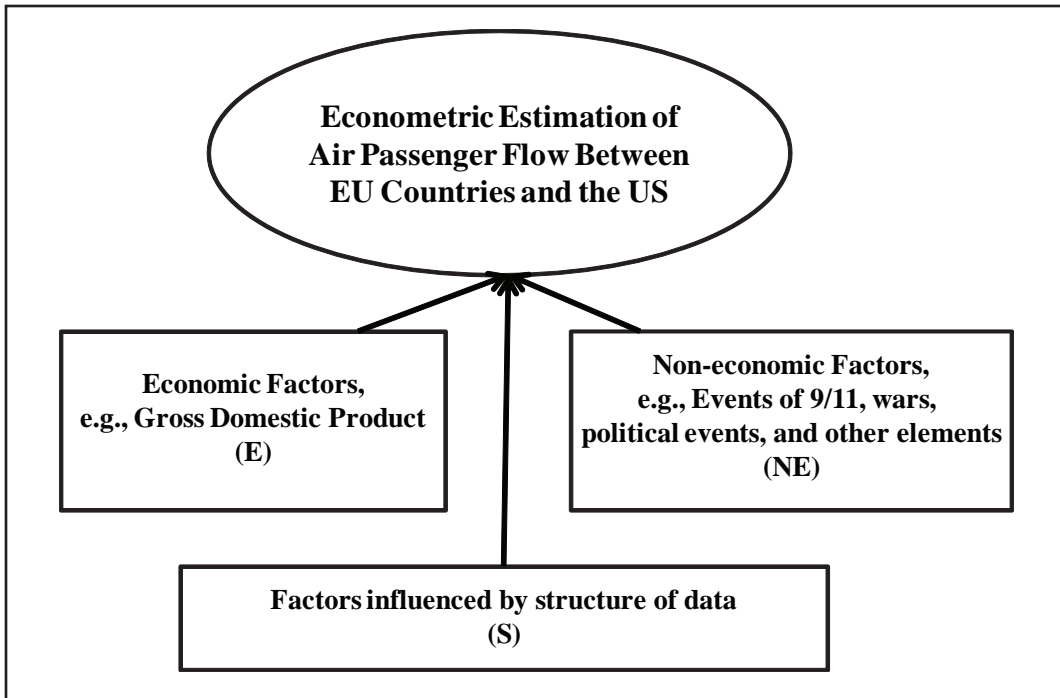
Econometric Estimation of Air Passenger Flow Between EU Countries and the US

Economic Factors, e.g., Gross Domestic Product (E)

Non-economic Factors, e.g., Events of 9/11, wars, political events, and other elements (NE)

Factors influenced by structure of data (S)